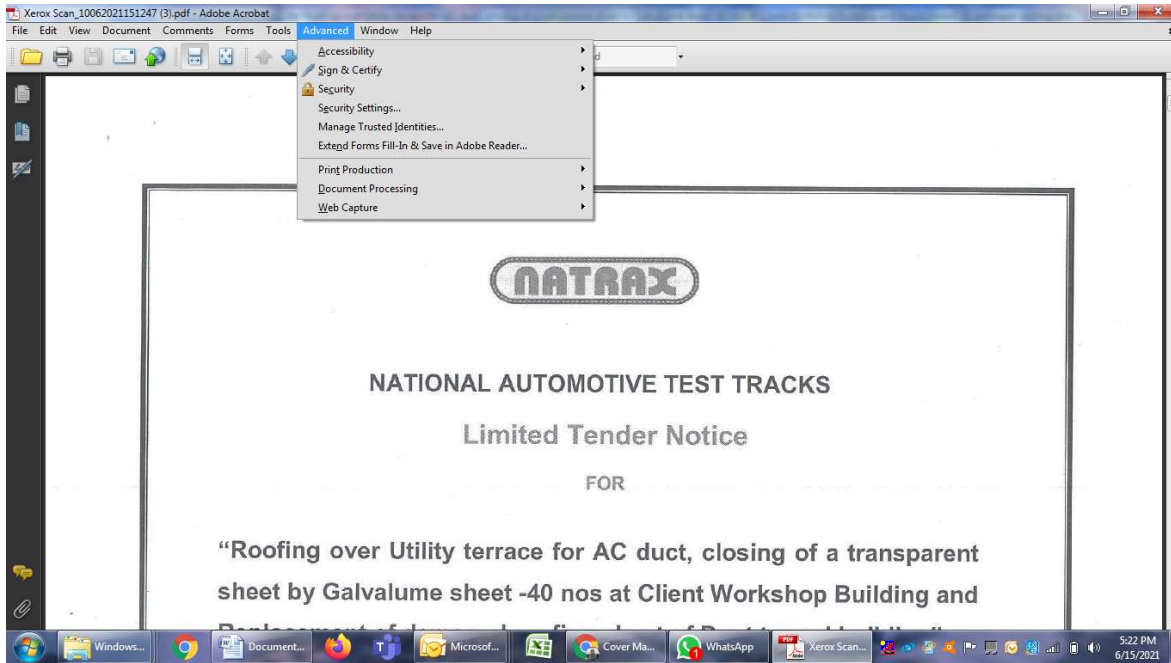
Xerox Scan_10062021151247 (3).pdf - Adobe Acrobat

File Edit View Document Comments Forms Tools Advanced Window Help

Accessibility
Sign & Certify
Security
Security Settings...
Manage Trusted Identities...
Extend Forms Fill-In & Save in Adobe Reader...
Print Production
Document Processing
Web Capture

NATRAX

NATIONAL AUTOMOTIVE TEST TRACKS

Limited Tender Notice

FOR

"Roofing over Utility terrace for AC duct, closing of a transparent sheet by Galvalume sheet -40 nos at Client Workshop Building and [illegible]

Windows... Document... Microsof... Cover Ma... WhatsApp Xerox Scan... 5:22 PM 6/15/2021